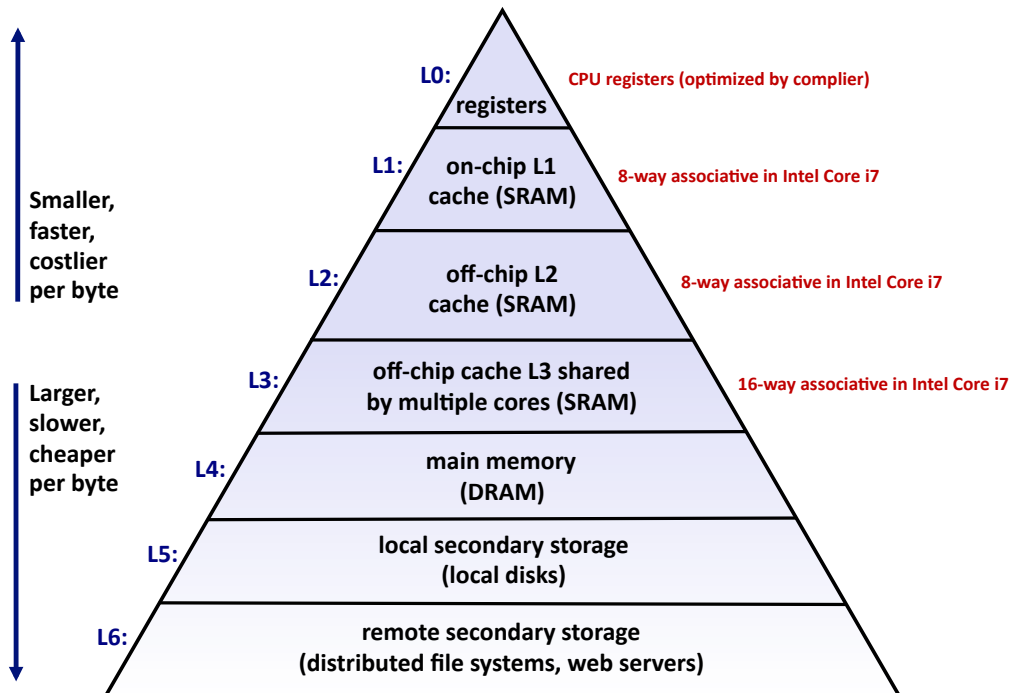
Smaller, faster, costlier per byte

Larger, slower, cheaper per byte

L0: registers
CPU registers (optimized by complier)

L1: on-chip L1 cache (SRAM)
8-way associative in Intel Core i7

L2: off-chip L2 cache (SRAM)
8-way associative in Intel Core i7

L3: off-chip cache L3 shared by multiple cores (SRAM)
16-way associative in Intel Core i7

L4: main memory (DRAM)

L5: local secondary storage (local disks)

L6: remote secondary storage (distributed file systems, web servers)